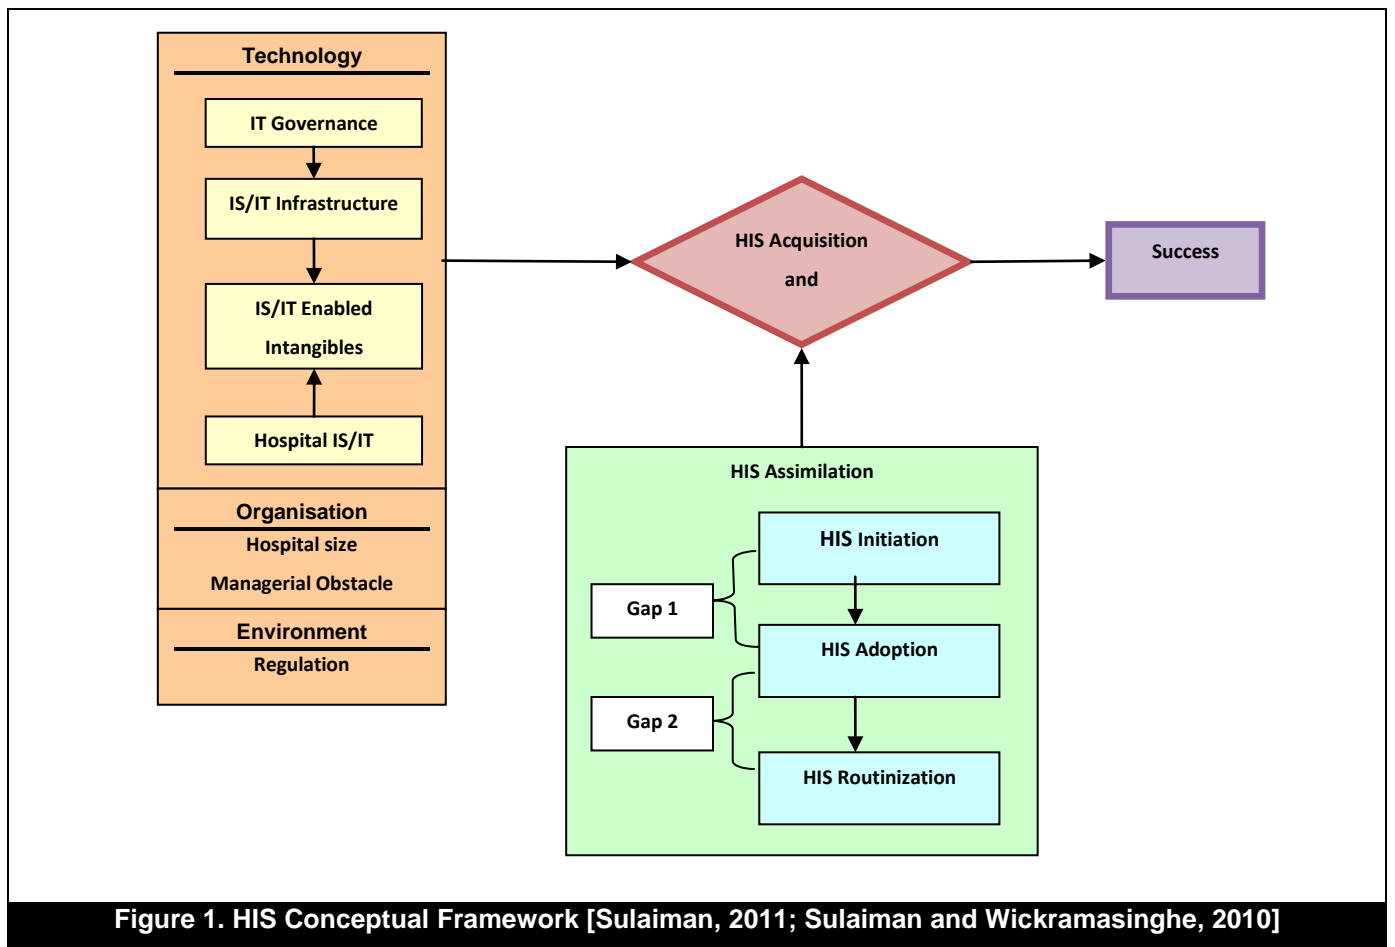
Technology

IT Governance

IS/IT Infrastructure

IS/IT Enabled Intangibles

Hospital IS/IT

Organisation

Hospital size

Managerial Obstacle

Environment

Regulation

HIS Acquisition and

Success

HIS Assimilation

HIS Initiation

Gap 1

HIS Adoption

Gap 2

HIS Routinization

Figure 1. HIS Conceptual Framework [Sulaiman, 2011; Sulaiman and Wickramasinghe, 2010]